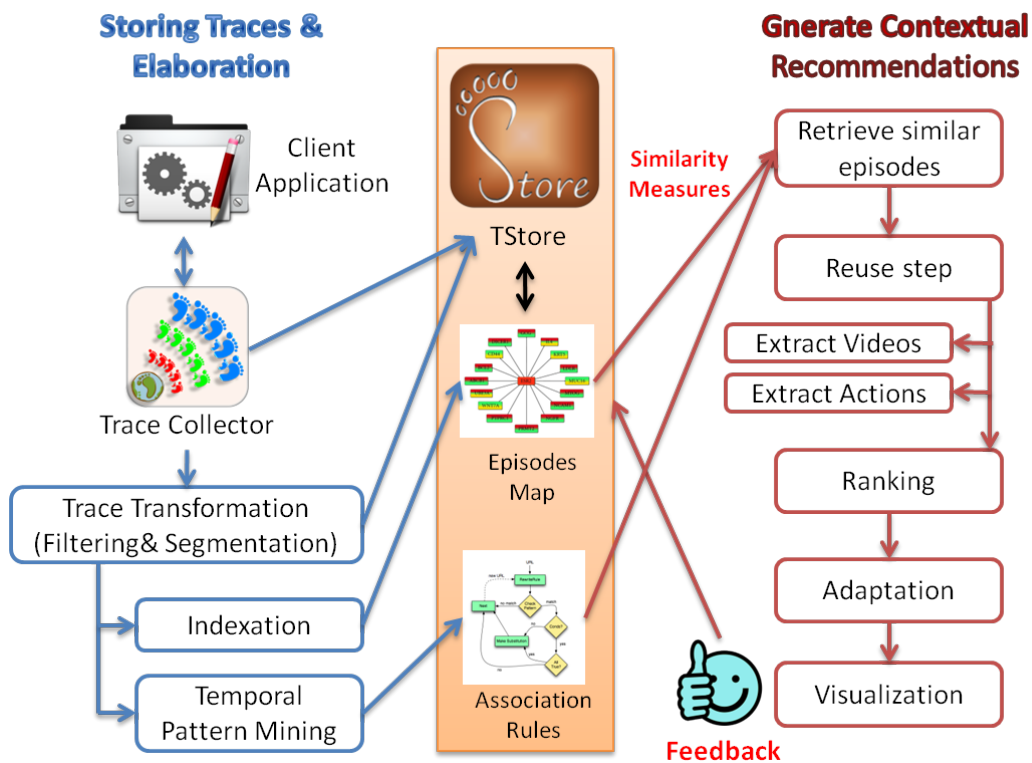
Storing Traces & Elaboration

Client Application

Trace Collector

Trace Transformation (Filtering& Segmentation)

Indexation

Temporal Pattern Mining

Store

TStore

Episodes Map

Association Rules

Similarity Measures

Feedback

Gnerate Contextual Recommendations

Retrieve similar episodes

Reuse step

Extract Videos

Extract Actions

Ranking

Adaptation

Visualization